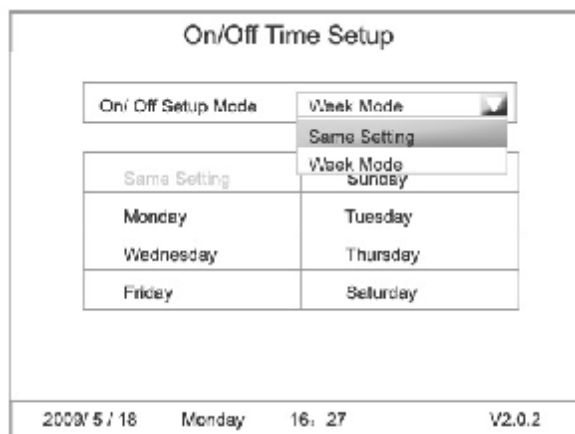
On/Off Time Setup

On/ Off Setup Mode

Week Mode

Same Setting

Week Mode

| Same Setting | Sunday |
|---|---|
| Monday | Tuesday |
| Wednesday | Thursday |
| Friday | Saturday |

2009/ 5 / 18 Monday 16 : 27 V2.0.2